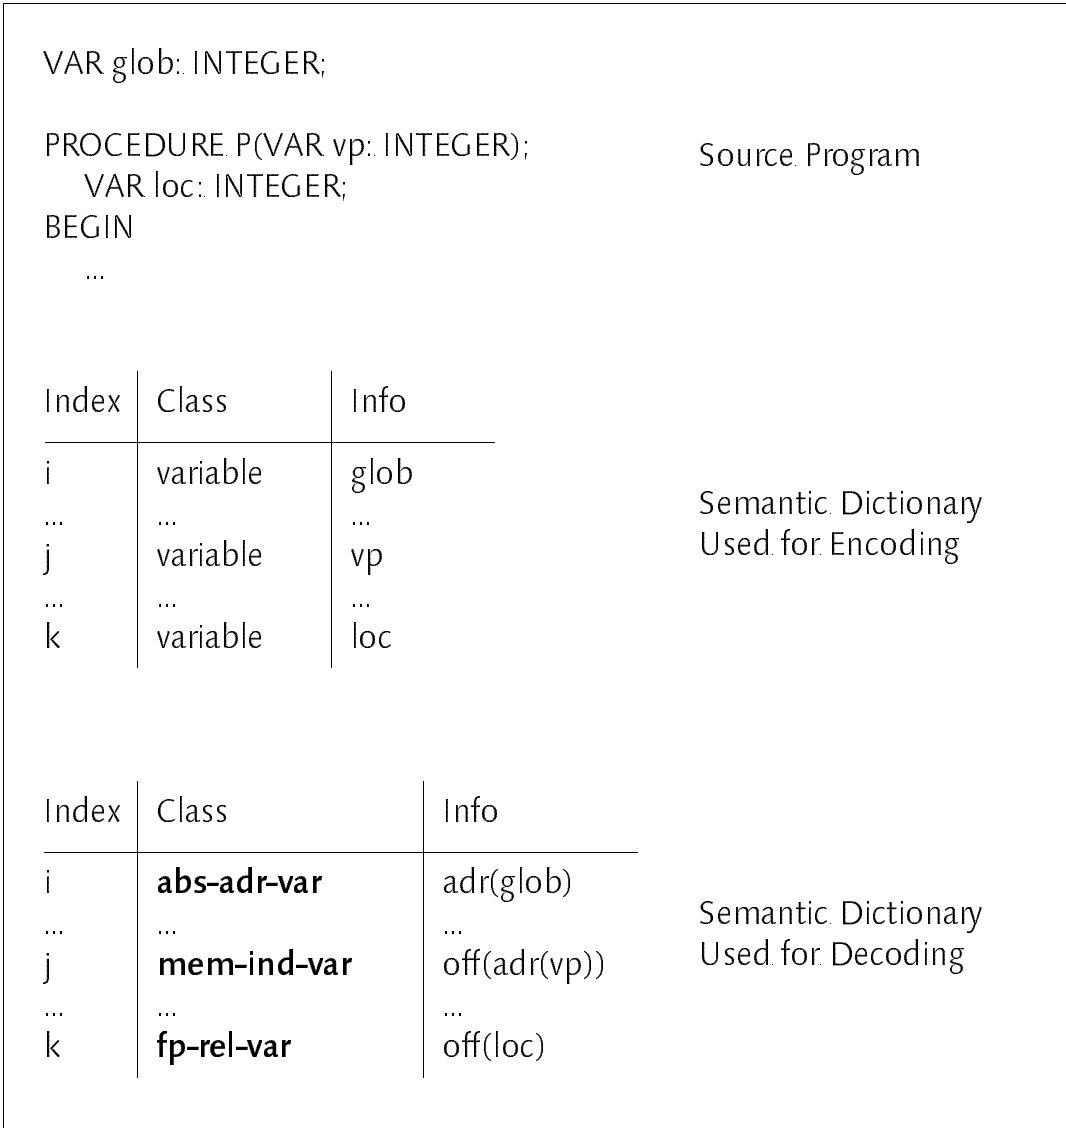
VAR glob: INTEGER;

PROCEDURE P(VAR vp: INTEGER);
VAR loc: INTEGER;
BEGIN
...

Source Program

| Index | Class | Info |
|---|---|---|
| i | variable | glob |
| ... | ... | ... |
| j | variable | vp |
| ... | ... | ... |
| k | variable | loc |

Semantic Dictionary Used for Encoding

| Index | Class | Info |
|---|---|---|
| i | **abs-adr-var** | adr(glob) |
| ... | ... | ... |
| j | **mem-ind-var** | off(adr(vp)) |
| ... | ... | ... |
| k | **fp-rel-var** | off(loc) |

Semantic Dictionary Used for Decoding